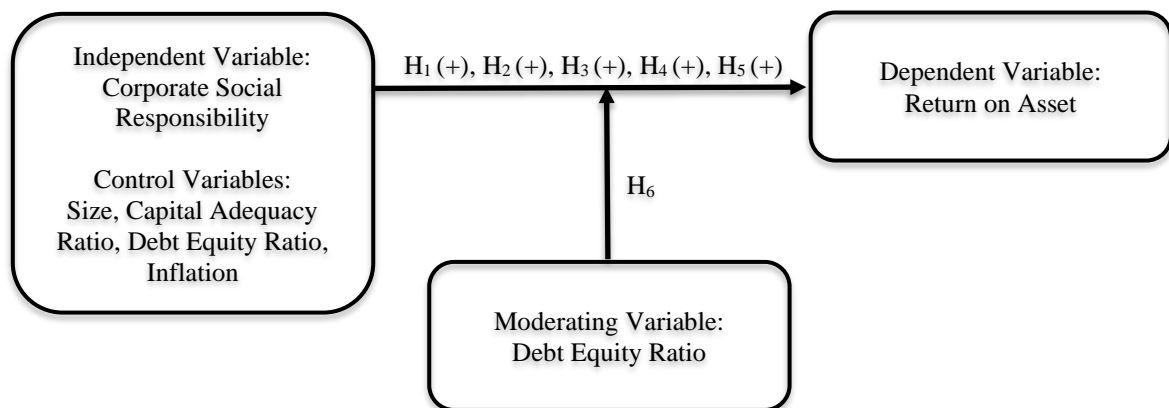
Independent Variable:
Corporate Social Responsibility

Control Variables:
Size, Capital Adequacy Ratio, Debt Equity Ratio, Inflation

$H_1$ (+), $H_2$ (+), $H_3$ (+), $H_4$ (+), $H_5$ (+)

Dependent Variable:
Return on Asset

$H_6$

Moderating Variable:
Debt Equity Ratio